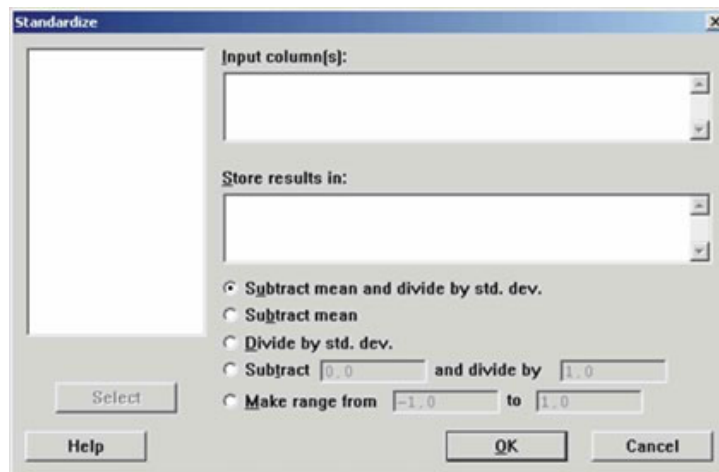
Standardize

Input column(s):

Store results in:

Subtract mean and divide by std. dev.
Subtract mean
Divide by std. dev.
Subtract 0.0 and divide by 1.0
Make range from -1.0 to 1.0

Select

Help

OK

Cancel